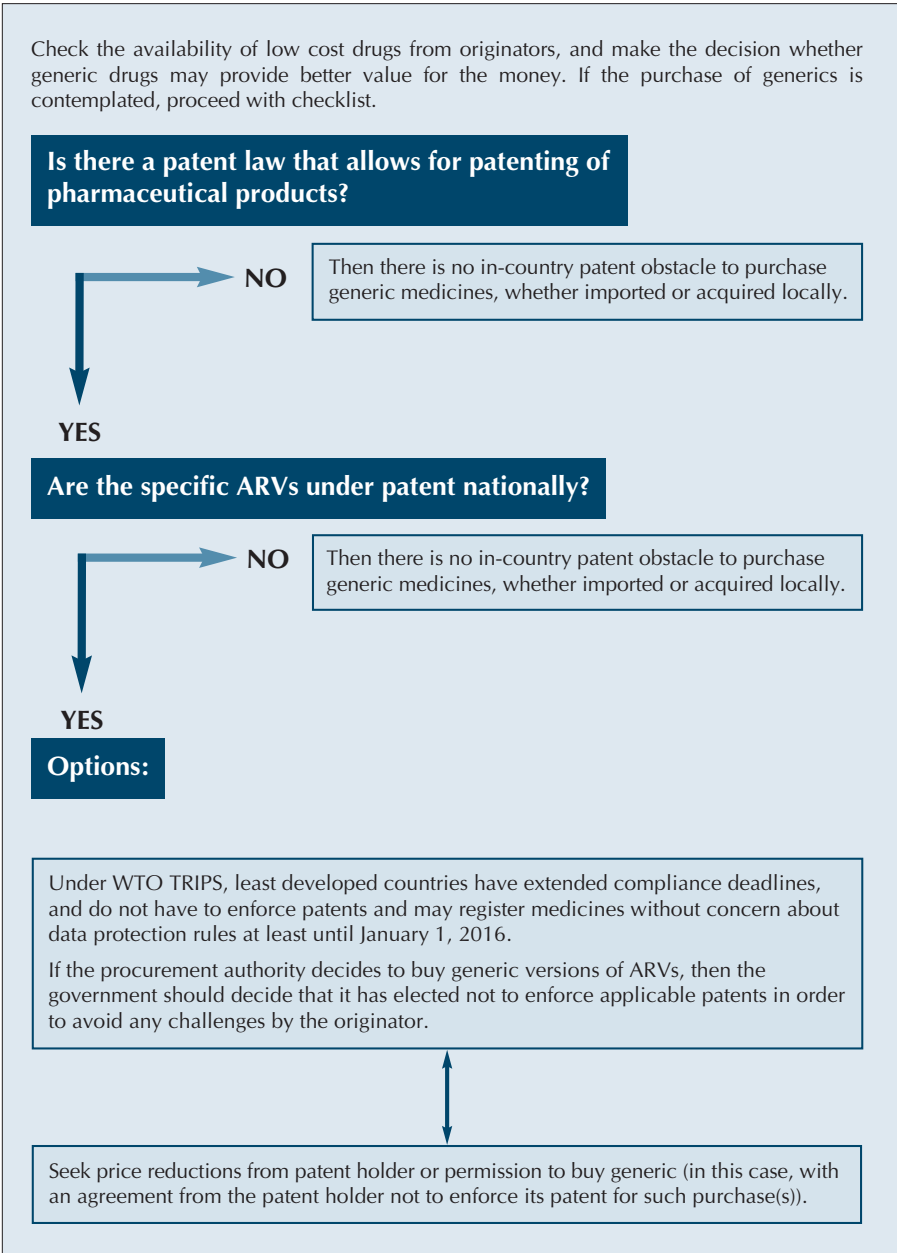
Check the availability of low cost drugs from originators, and make the decision whether generic drugs may provide better value for the money. If the purchase of generics is contemplated, proceed with checklist.

Is there a patent law that allows for patenting of pharmaceutical products?

NO

Then there is no in-country patent obstacle to purchase generic medicines, whether imported or acquired locally.

YES

Are the specific ARVs under patent nationally?

NO

Then there is no in-country patent obstacle to purchase generic medicines, whether imported or acquired locally.

YES

Options:

Under WTO TRIPS, least developed countries have extended compliance deadlines, and do not have to enforce patents and may register medicines without concern about data protection rules at least until January 1, 2016.

If the procurement authority decides to buy generic versions of ARVs, then the government should decide that it has elected not to enforce applicable patents in order to avoid any challenges by the originator.

Seek price reductions from patent holder or permission to buy generic (in this case, with an agreement from the patent holder not to enforce its patent for such purchase(s)).